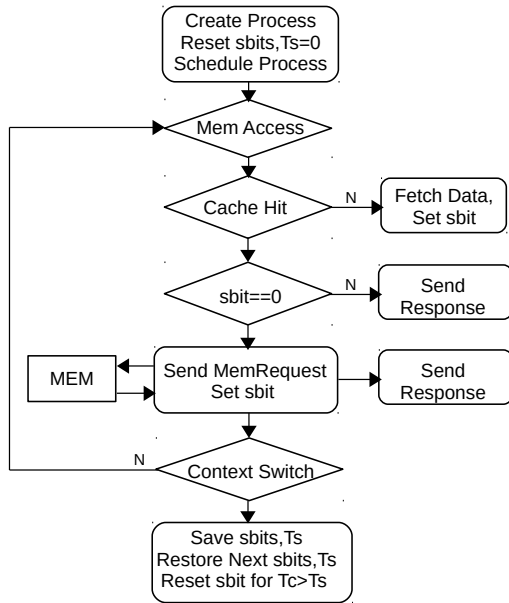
Create Process
Reset sbits,Ts=0
Schedule Process

Mem Access

Cache Hit

N

Fetch Data,
Set sbit

sbit==0

N

Send
Response

MEM

Send MemRequest
Set sbit

Send
Response

N

Context Switch

Save sbits,Ts
Restore Next sbits,Ts
Reset sbit for Tc>Ts